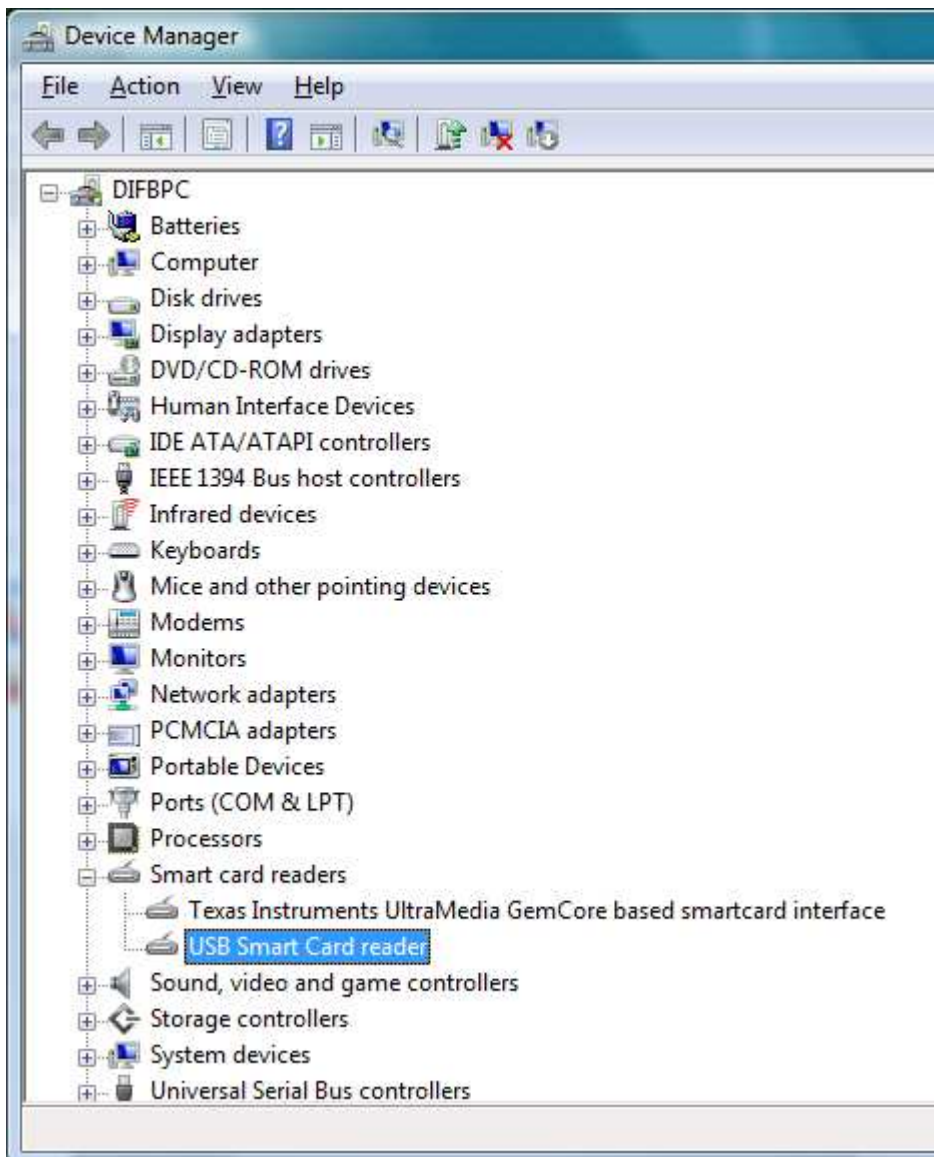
Device Manager

File Action View Help

DIFBPC
Batteries
Computer
Disk drives
Display adapters
DVD/CD-ROM drives
Human Interface Devices
IDE ATA/ATAPI controllers
IEEE 1394 Bus host controllers
Infrared devices
Keyboards
Mice and other pointing devices
Modems
Monitors
Network adapters
PCMCIA adapters
Portable Devices
Ports (COM & LPT)
Processors
Smart card readers
Texas Instruments UltraMedia GemCore based smartcard interface
USB Smart Card reader
Sound, video and game controllers
Storage controllers
System devices
Universal Serial Bus controllers